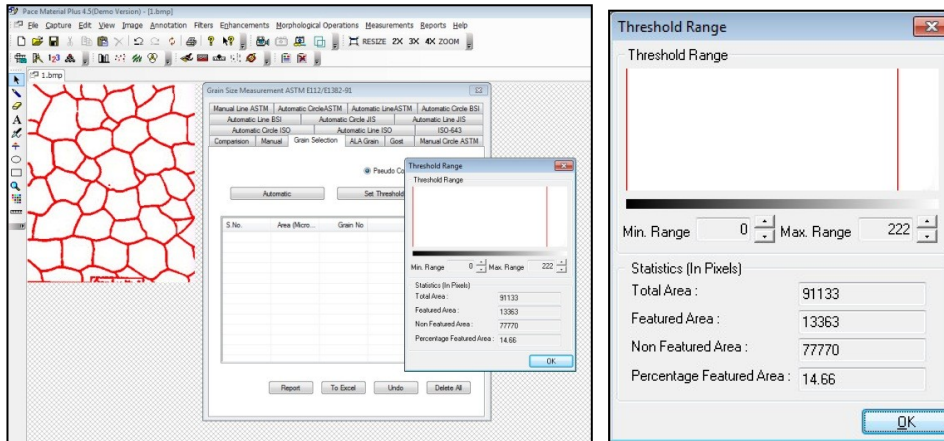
Pace Material Plus 4.5(Demo Version) - [1.bmp]

File Capture Edit View Image Annotation Filters Enhancements Morphological Operations Measurements Reports Help

RESIZE 2X 3X 4X ZOOM

1.bmp

Grain Size Measurement ASTM E112/E1382-91

Manual Line ASTM | Automatic CircleASTM | Automatic LineASTM | Automatic Circle BSI
Automatic Line BSI | Automatic Circle JIS | Automatic Line JIS
Automatic Circle ISO | Automatic Line ISO | ISO-643
Comparison | Manual | Grain Selection | ALA Grain | Gost | Manual Circle ASTM

Pseudo Co

Automatic | Set Threshold

S.No. | Area (Micro... | Grain No

Report | To Excel | Undo | Delete All

Threshold Range

Threshold Range

Min. Range 0 Max. Range 222

Statistics (In Pixels)
Total Area : 91133
Featured Area : 13363
Non Featured Area : 77770
Percentage Featured Area : 14.66

OK

Threshold Range

Threshold Range

Min. Range 0 Max. Range 222

Statistics (In Pixels)
Total Area : 91133
Featured Area : 13363
Non Featured Area : 77770
Percentage Featured Area : 14.66

OK